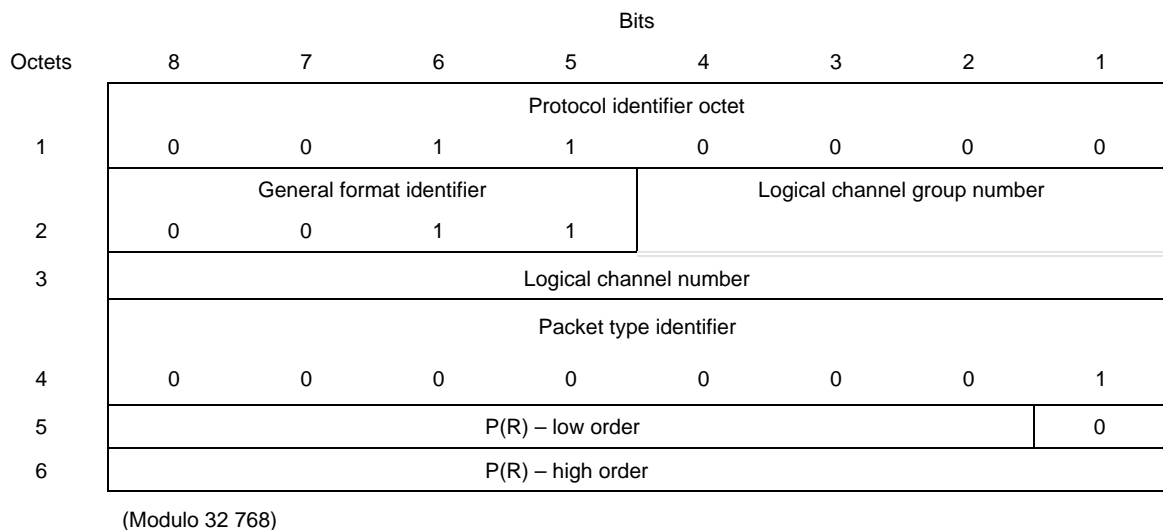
| | Bits | | | | | | | |
|---|---|---|---|---|---|---|---|---|
| Octets | 8 | 7 | 6 | 5 | 4 | 3 | 2 | 1 |
| | Protocol identifier octet | | | | | | | |
| 1 | 0 | 0 | 1 | 1 | 0 | 0 | 0 | 0 |
| | General format identifier | | | | Logical channel group number | | | |
| 2 | 0 | 0 | 1 | 1 | | | | |
| 3 | Logical channel number | | | | | | | |
| | Packet type identifier | | | | | | | |
| 4 | 0 | 0 | 0 | 0 | 0 | 0 | 0 | 1 |
| 5 | P(R) – low order | | | | | | | 0 |
| 6 | P(R) – high order | | | | | | | |

(Modulo 32 768)